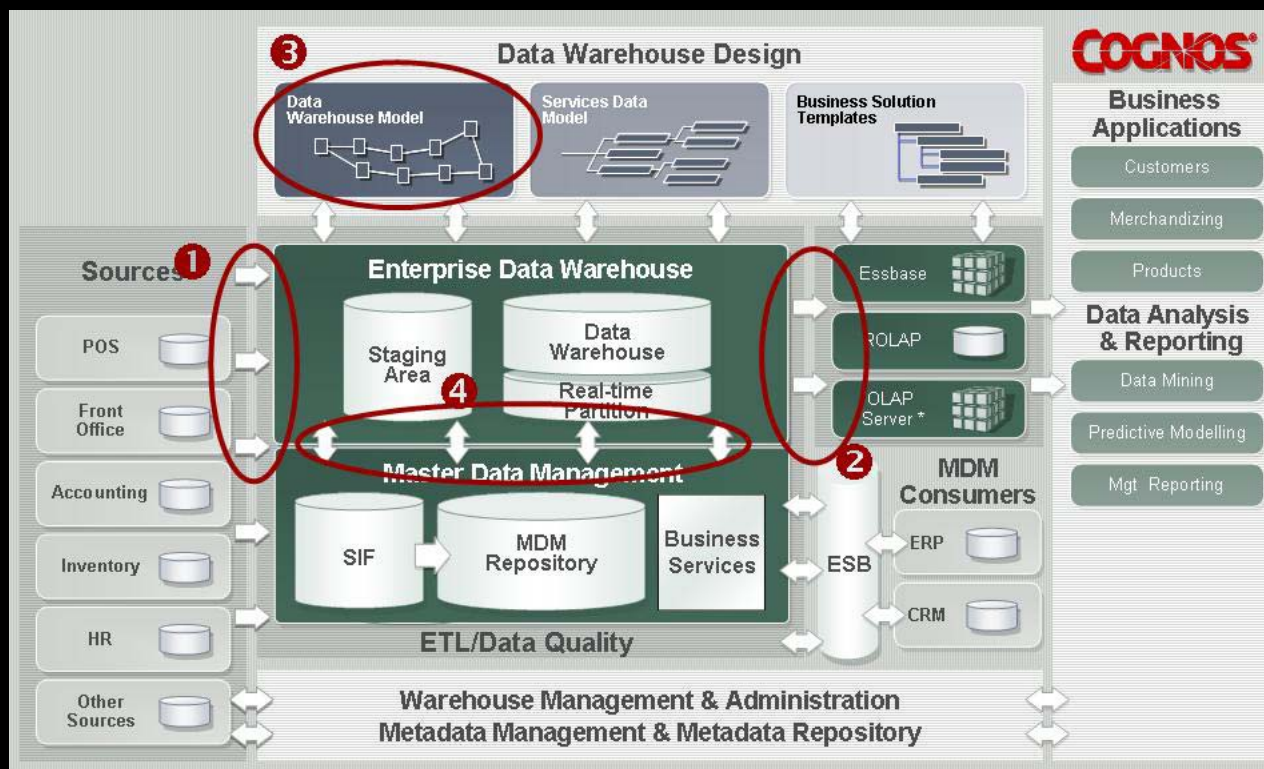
3
Data Warehouse Design

COGNOS

Data Warehouse Model

Services Data Model

Business Solution Templates

Business Applications

Customers

Merchandizing

Products

Data Analysis & Reporting

Data Mining

Predictive Modelling

Mgt Reporting

Sources 1

POS

Front Office

Accounting

Inventory

HR

Other Sources

Enterprise Data Warehouse

Staging Area

Data Warehouse

Real-time Partition

4

Essbase

ROLAP

OLAP Server *

2

MDM Consumers

Master Data Management

SIF

MDM Repository

Business Services

ESB

ERP

CRM

ETL/Data Quality

Warehouse Management & Administration
Metadata Management & Metadata Repository